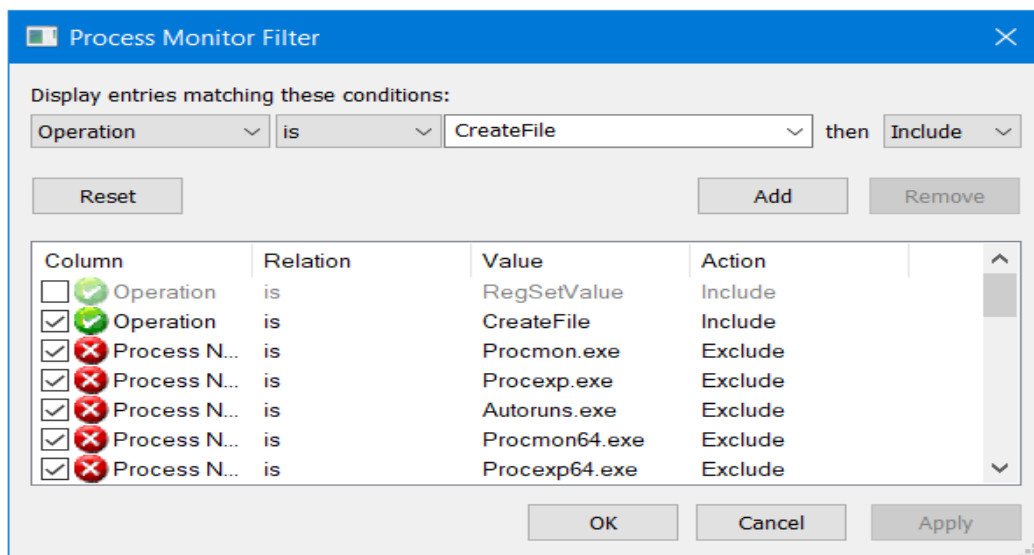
Process Monitor Filter

Display entries matching these conditions:

Operation | is | CreateFile | then | Include

Reset

Add

Remove

| Column | Relation | Value | Action |
|---|---|---|---|
| Operation | is | RegSetValue | Include |
| Operation | is | CreateFile | Include |
| Process N... | is | Procmon.exe | Exclude |
| Process N... | is | Procexp.exe | Exclude |
| Process N... | is | Autoruns.exe | Exclude |
| Process N... | is | Procmon64.exe | Exclude |
| Process N... | is | Procexp64.exe | Exclude |

OK

Cancel

Apply